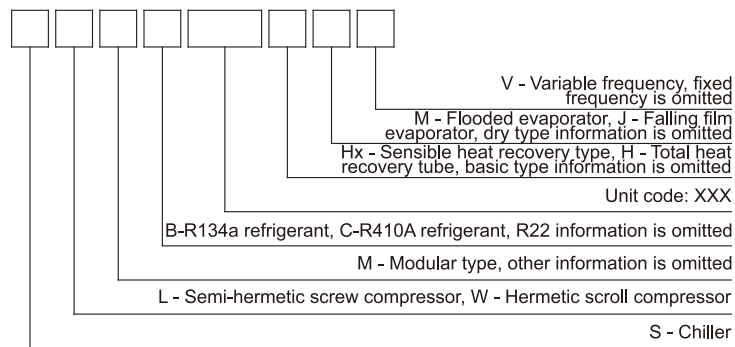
V - Variable frequency, fixed frequency is omitted

M - Flooded evaporator, J - Falling film evaporator, dry type information is omitted

Hx - Sensible heat recovery type, H - Total heat recovery tube, basic type information is omitted

Unit code: XXX

B-R134a refrigerant, C-R410A refrigerant, R22 information is omitted

M - Modular type, other information is omitted

L - Semi-hermetic screw compressor, W - Hermetic scroll compressor

S - Chiller